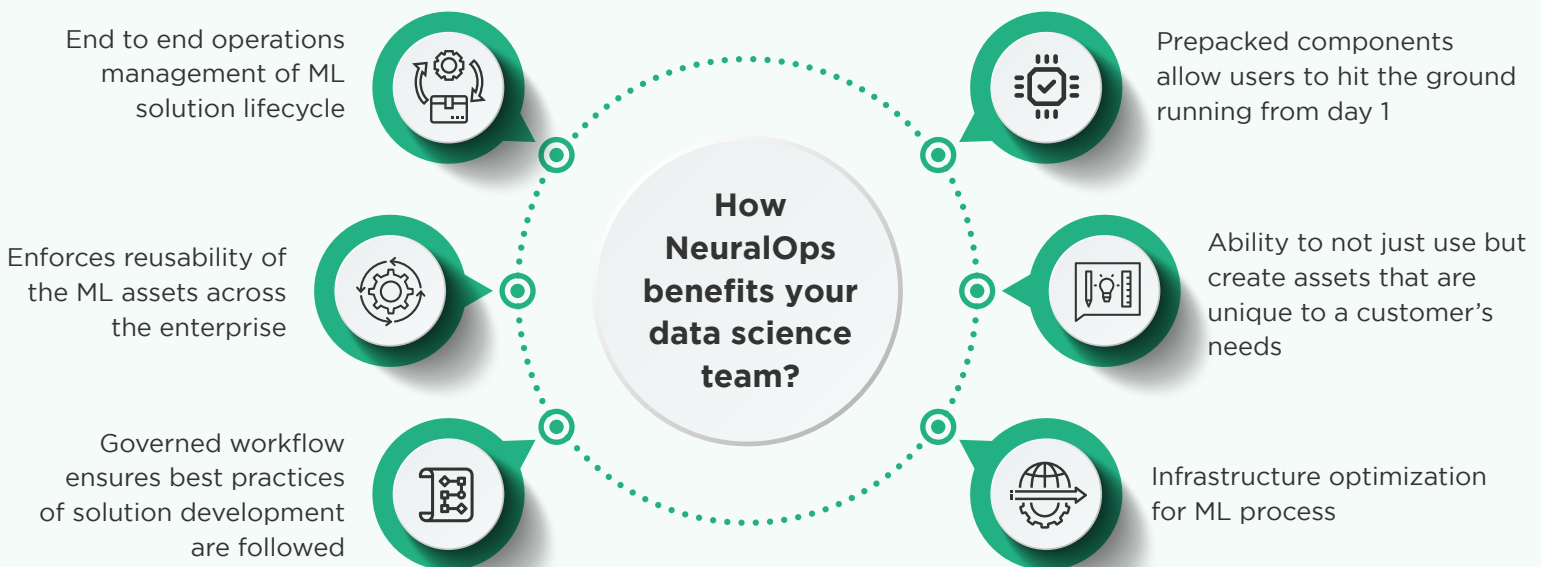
How NeuralOps benefits your data science team?

End to end operations management of ML solution lifecycle

Prepacked components allow users to hit the ground running from day 1

Enforces reusability of the ML assets across the enterprise

Ability to not just use but create assets that are unique to a customer's needs

Governed workflow ensures best practices of solution development are followed

Infrastructure optimization for ML process